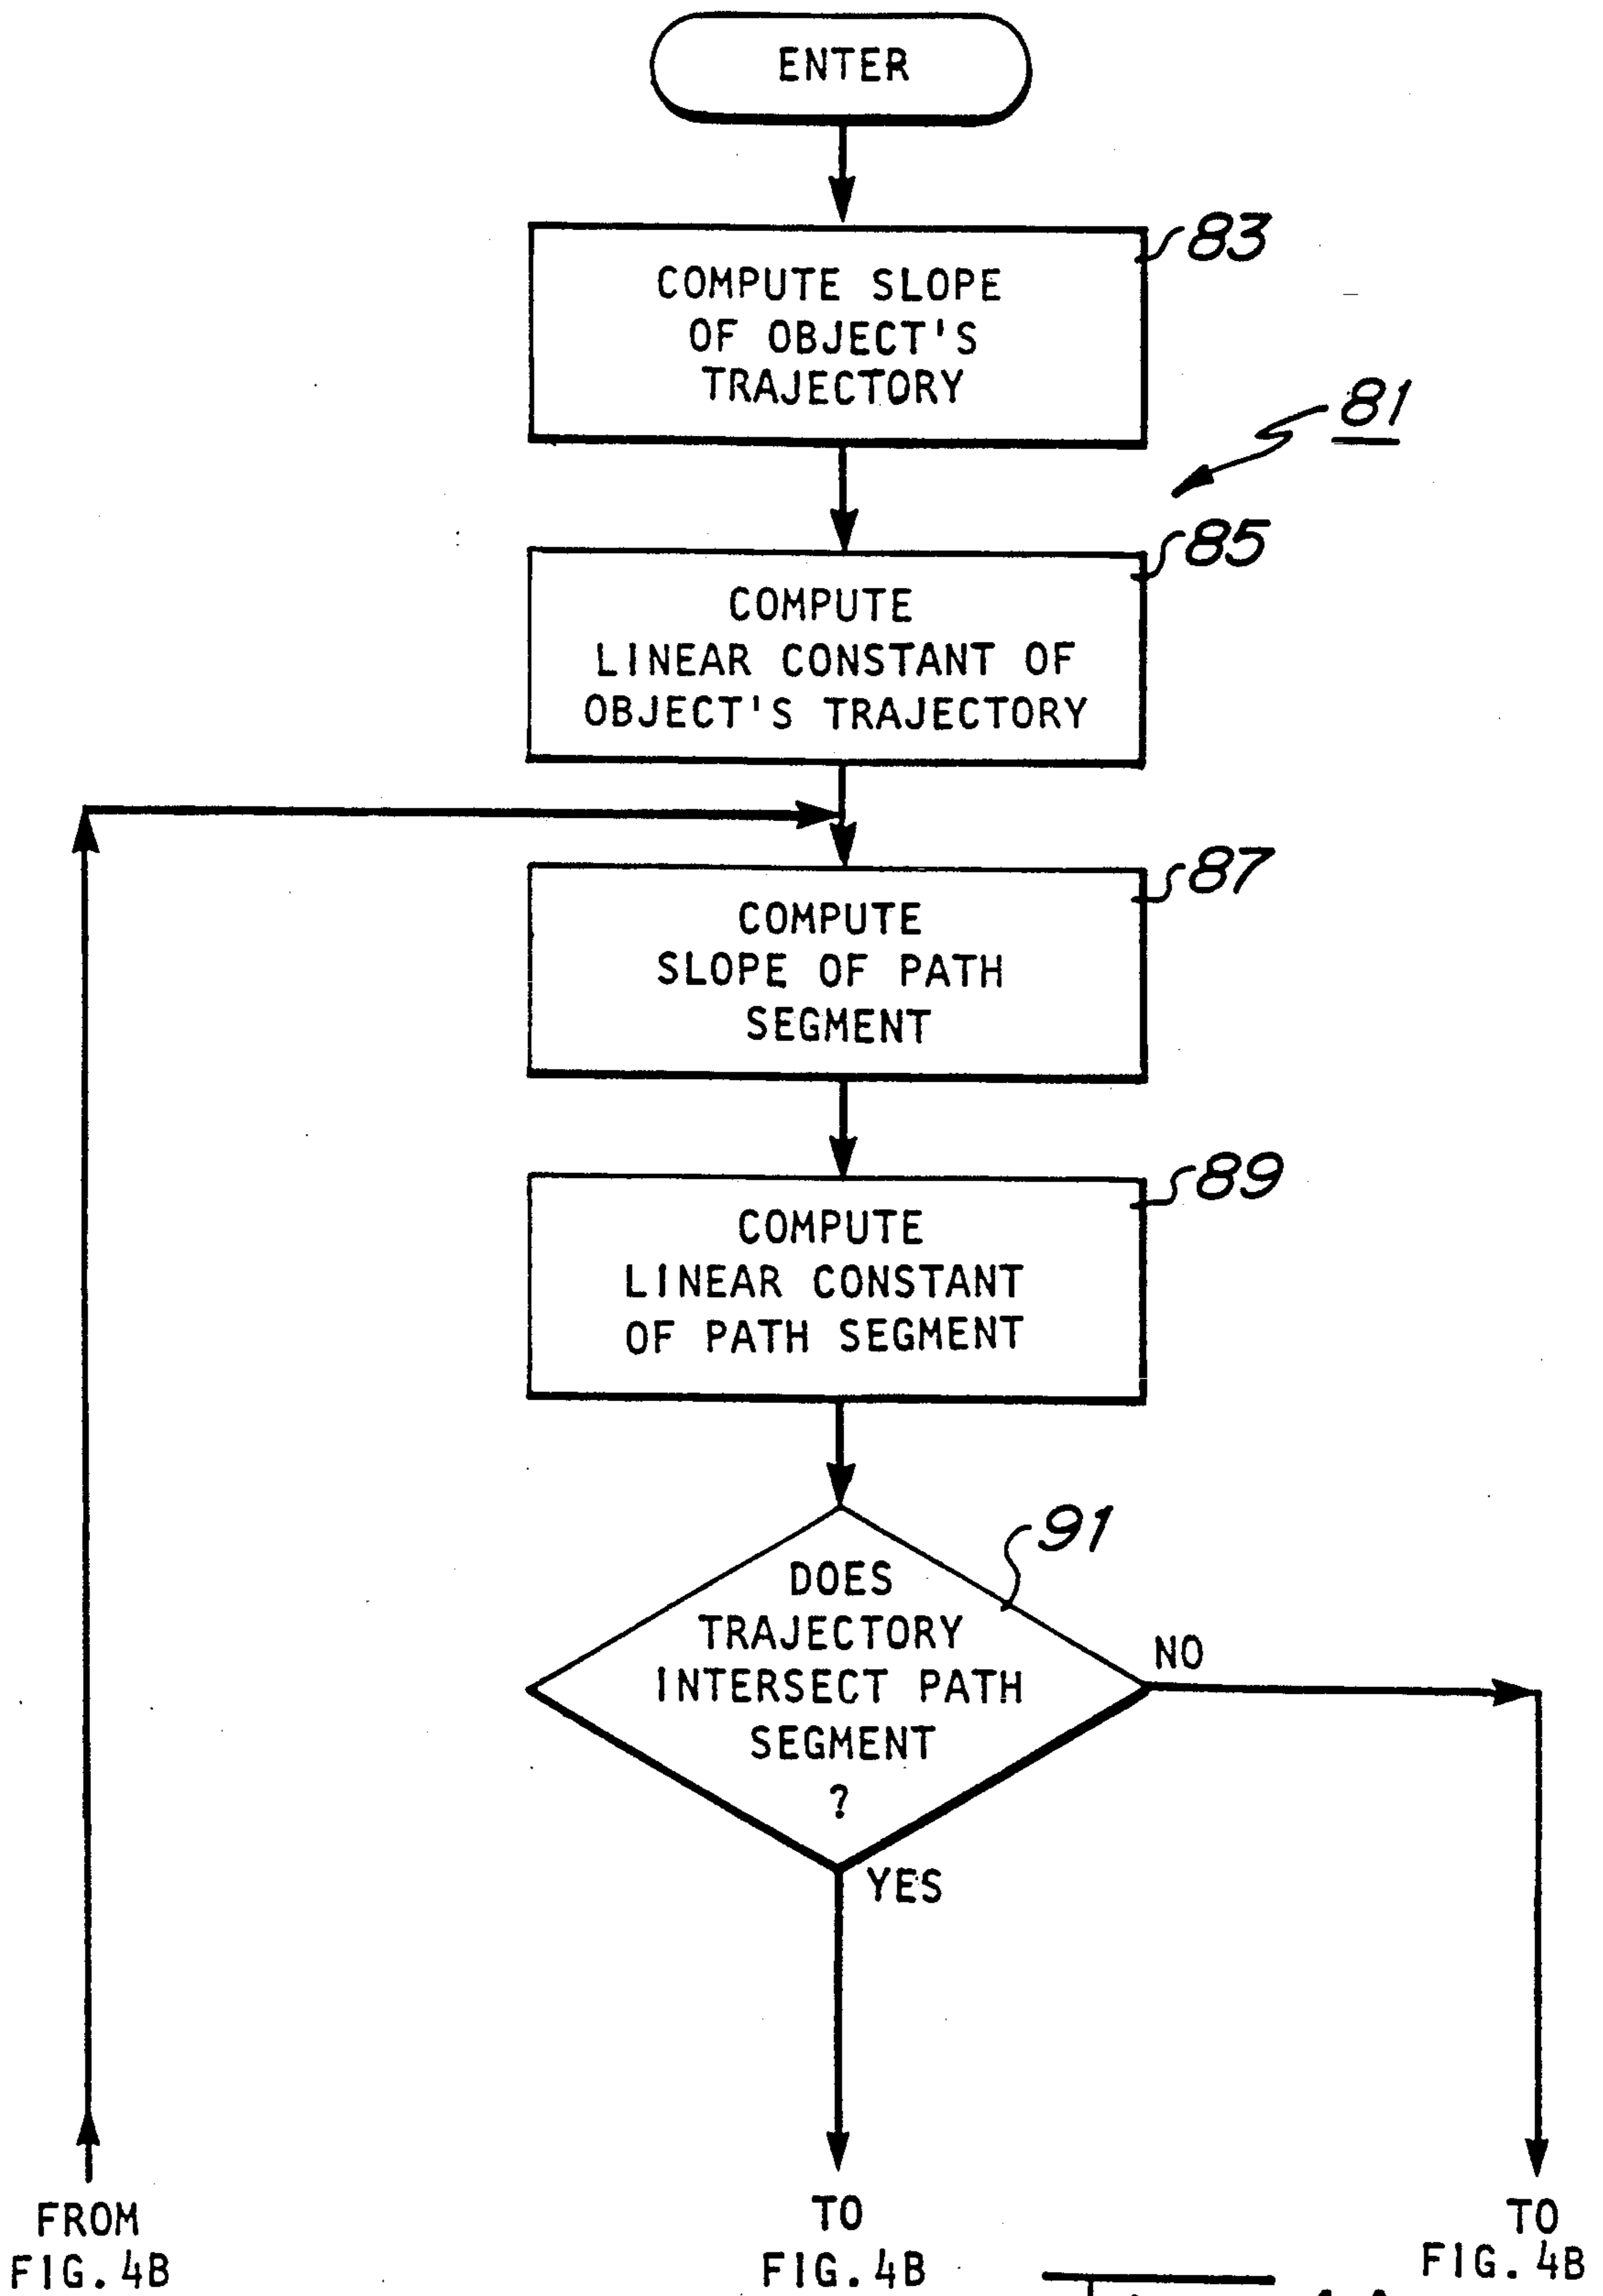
ENTER

83

COMPUTE SLOPE OF OBJECT'S TRAJECTORY

81

85

COMPUTE LINEAR CONSTANT OF OBJECT'S TRAJECTORY

87

COMPUTE SLOPE OF PATH SEGMENT

89

COMPUTE LINEAR CONSTANT OF PATH SEGMENT

91

DOES TRAJECTORY INTERSECT PATH SEGMENT ?

NO

YES

FROM FIG.4B

TO FIG.4B

TO FIG.4B

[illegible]